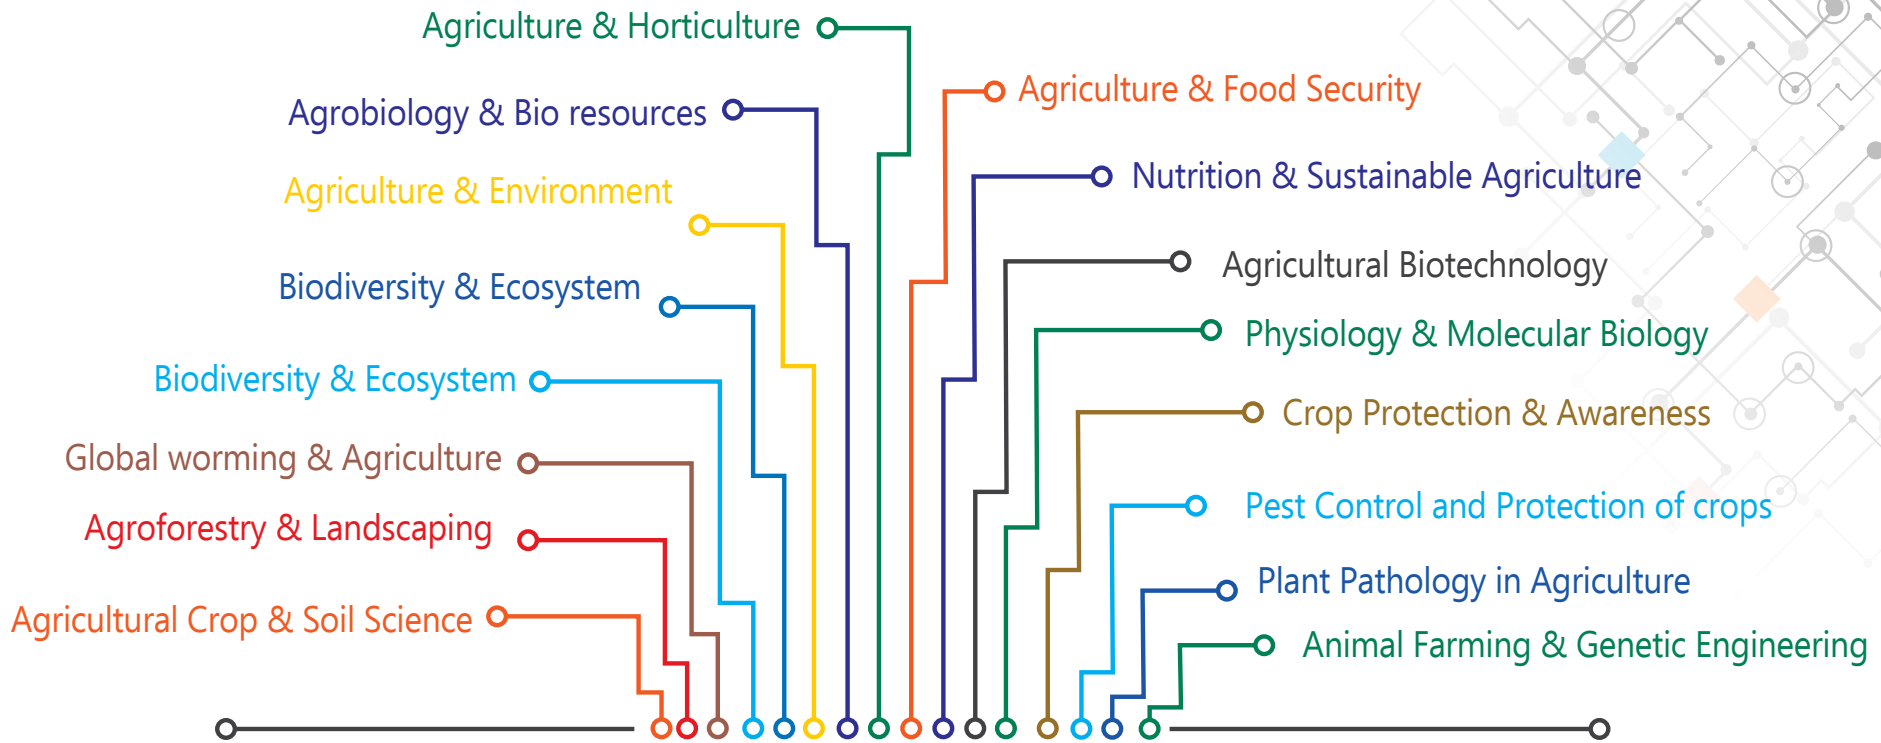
Agriculture & Horticulture

Agrobiology & Bio resources

Agriculture & Environment

Biodiversity & Ecosystem

Biodiversity & Ecosystem

Global worming & Agriculture

Agroforestry & Landscaping

Agricultural Crop & Soil Science

Agriculture & Food Security

Nutrition & Sustainable Agriculture

Agricultural Biotechnology

Physiology & Molecular Biology

Crop Protection & Awareness

Pest Control and Protection of crops

Plant Pathology in Agriculture

Animal Farming & Genetic Engineering